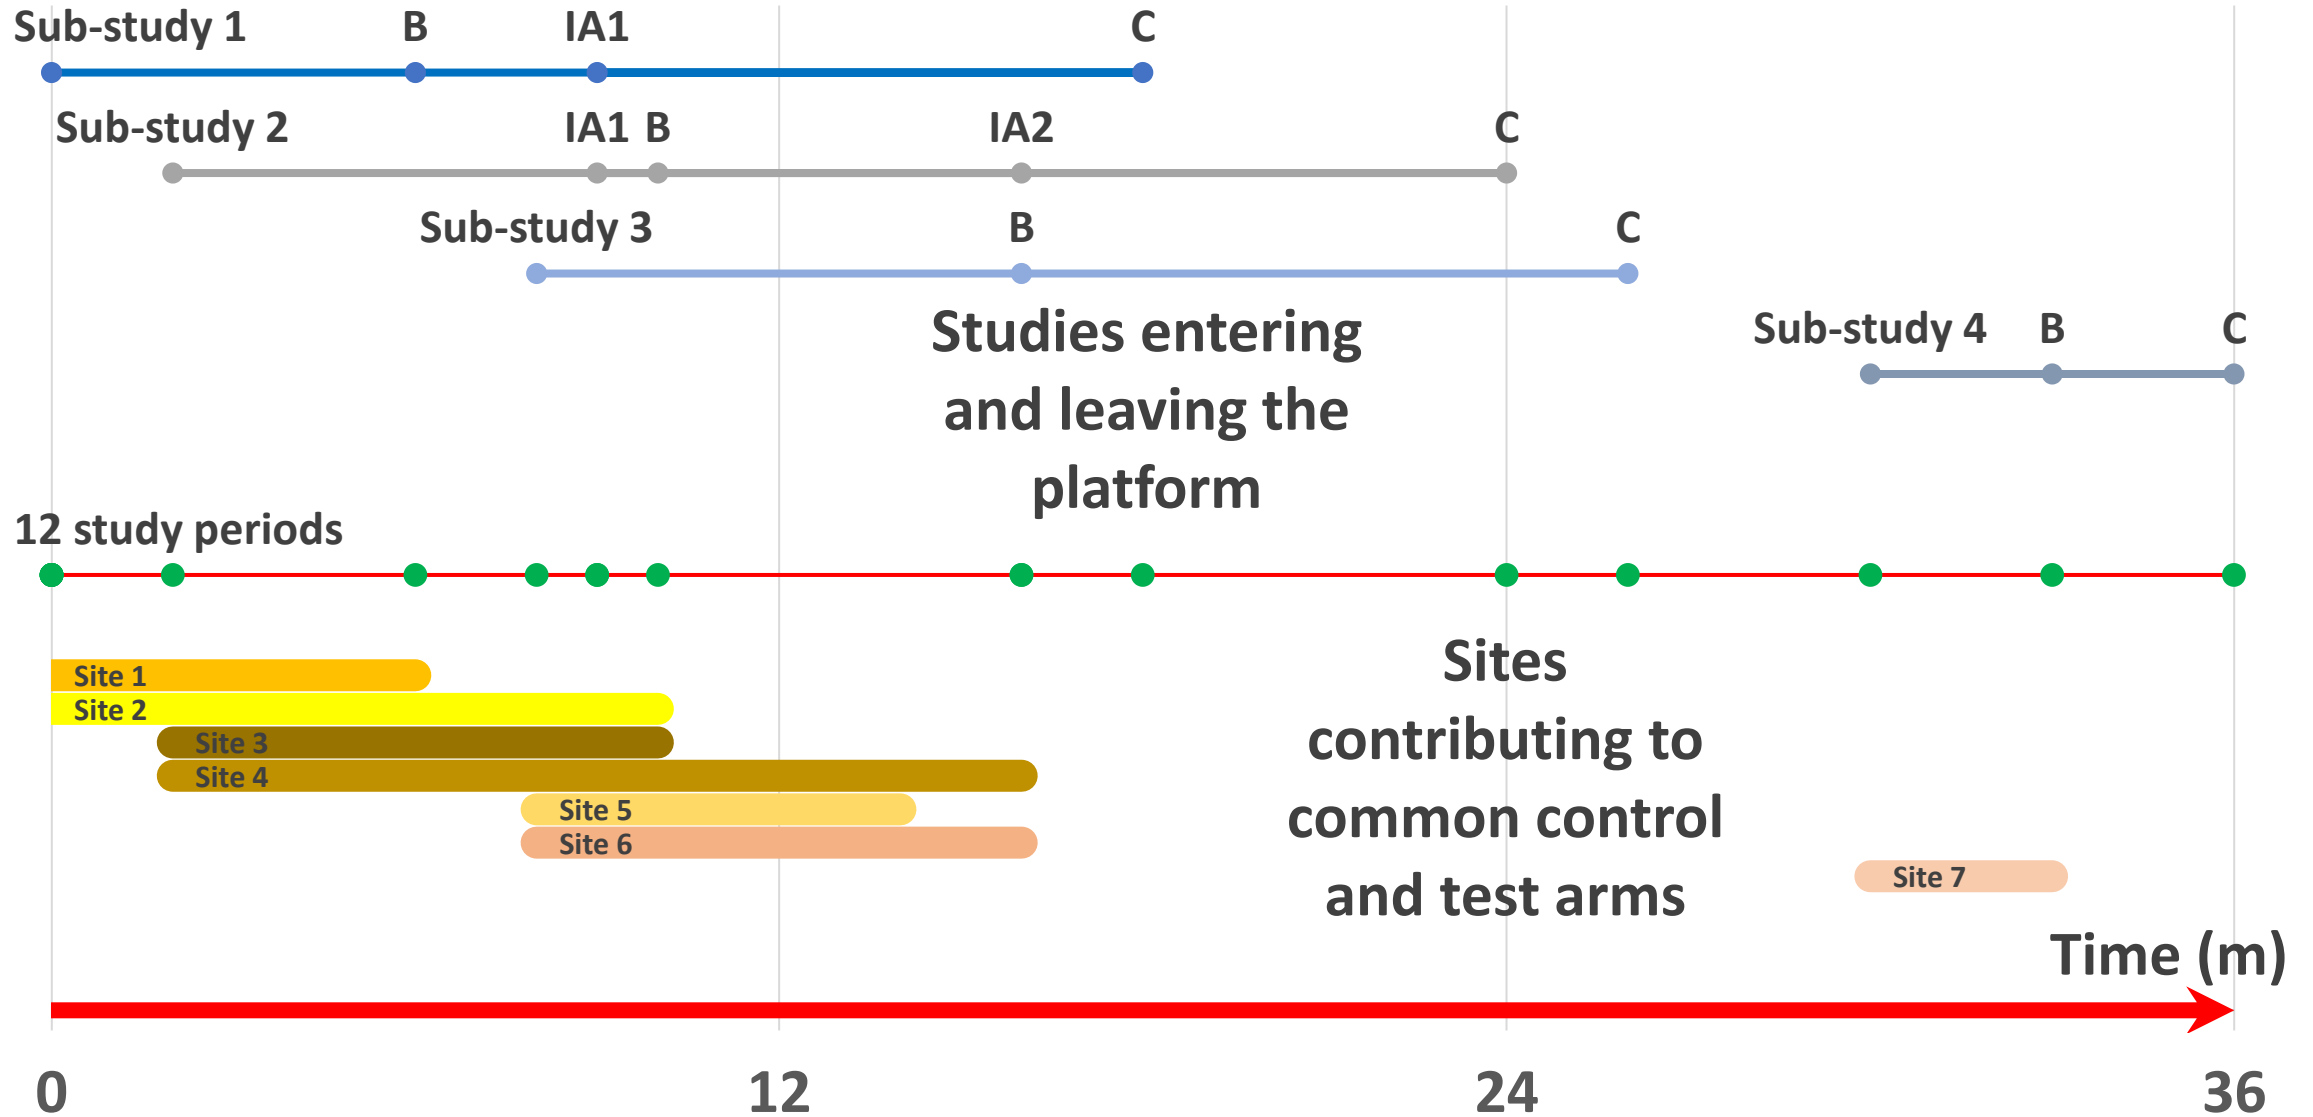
Sub-study 1 B IA1 C

Sub-study 2 IA1 B IA2 C

Sub-study 3 B C

Studies entering and leaving the platform

Sub-study 4 B C

12 study periods

Site 1
Site 2
Site 3
Site 4
Site 5
Site 6

Sites contributing to common control and test arms

Site 7

Time (m)

0 12 24 36